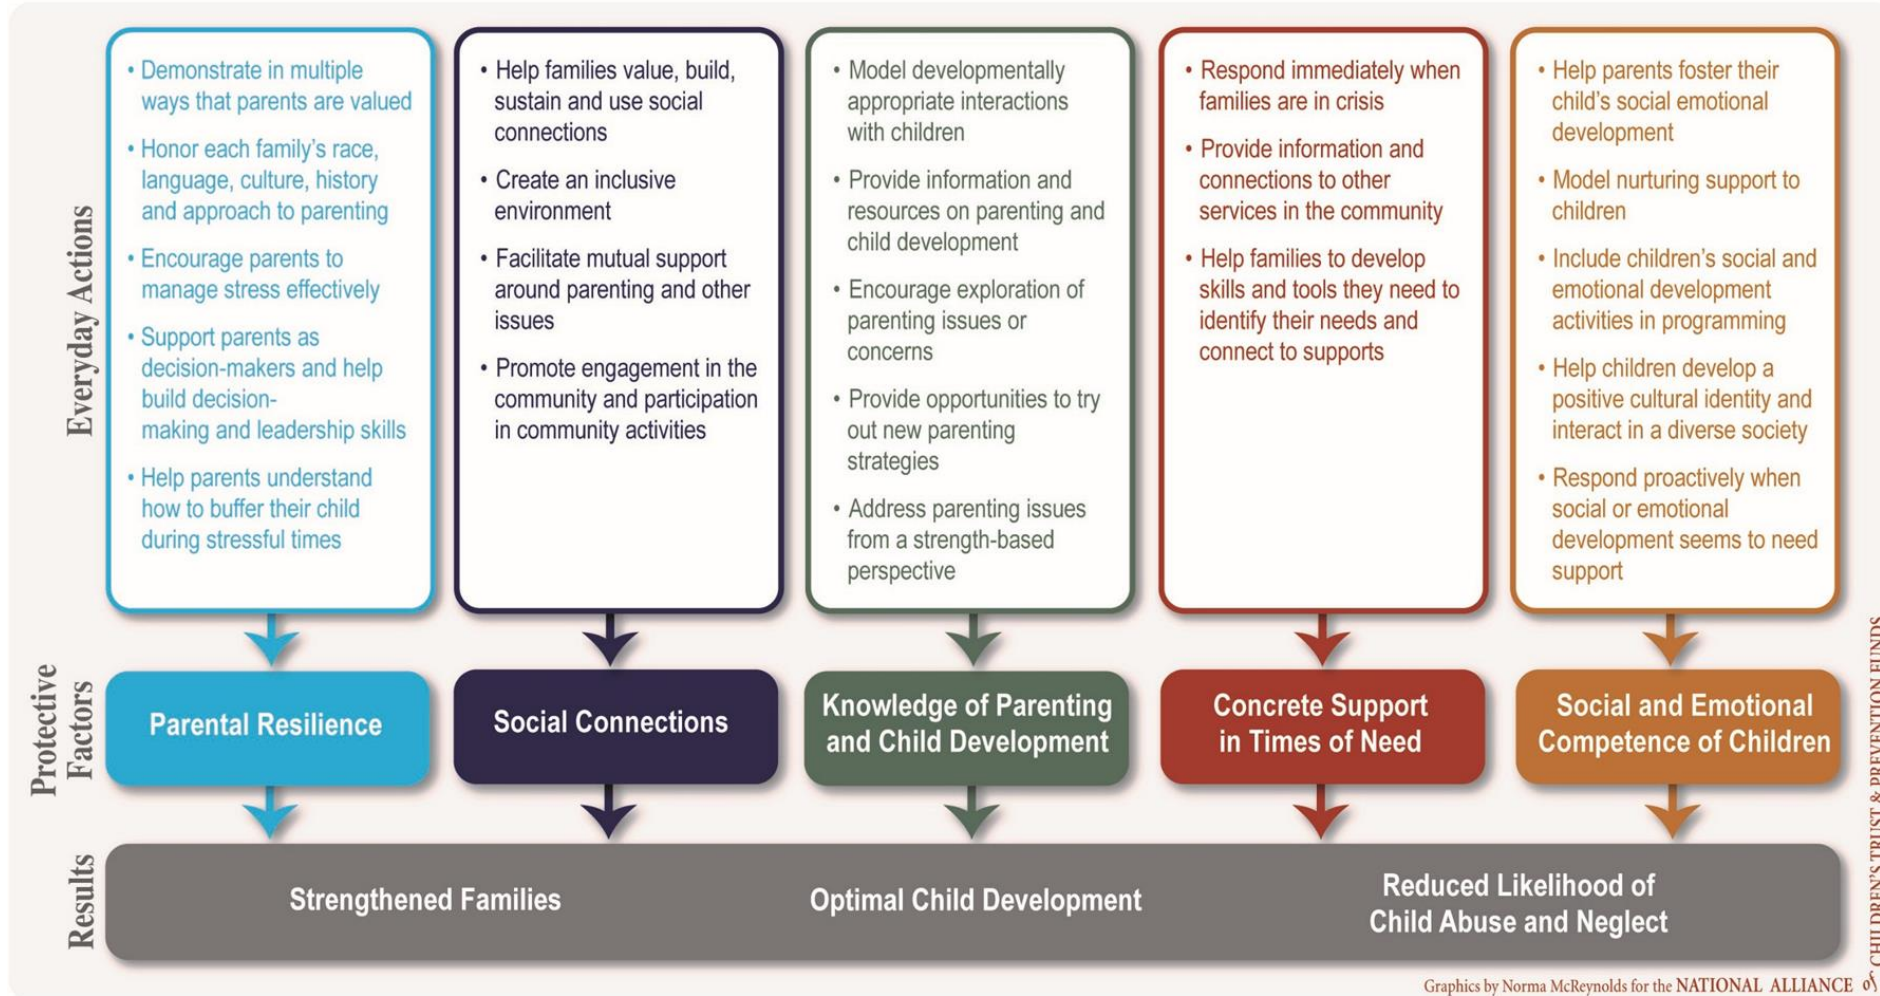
Everyday Actions

• Demonstrate in multiple ways that parents are valued
• Honor each family's race, language, culture, history and approach to parenting
• Encourage parents to manage stress effectively
• Support parents as decision-makers and help build decision-making and leadership skills
• Help parents understand how to buffer their child during stressful times

• Help families value, build, sustain and use social connections
• Create an inclusive environment
• Facilitate mutual support around parenting and other issues
• Promote engagement in the community and participation in community activities

• Model developmentally appropriate interactions with children
• Provide information and resources on parenting and child development
• Encourage exploration of parenting issues or concerns
• Provide opportunities to try out new parenting strategies
• Address parenting issues from a strength-based perspective

• Respond immediately when families are in crisis
• Provide information and connections to other services in the community
• Help families to develop skills and tools they need to identify their needs and connect to supports

• Help parents foster their child's social emotional development
• Model nurturing support to children
• Include children's social and emotional development activities in programming
• Help children develop a positive cultural identity and interact in a diverse society
• Respond proactively when social or emotional development seems to need support

Protective Factors

Parental Resilience

Social Connections

Knowledge of Parenting and Child Development

Concrete Support in Times of Need

Social and Emotional Competence of Children

Results

Strengthened Families

Optimal Child Development

Reduced Likelihood of Child Abuse and Neglect

Graphics by Norma McReynolds for the NATIONAL ALLIANCE of CHILDREN'S TRUST & PREVENTION FUNDS